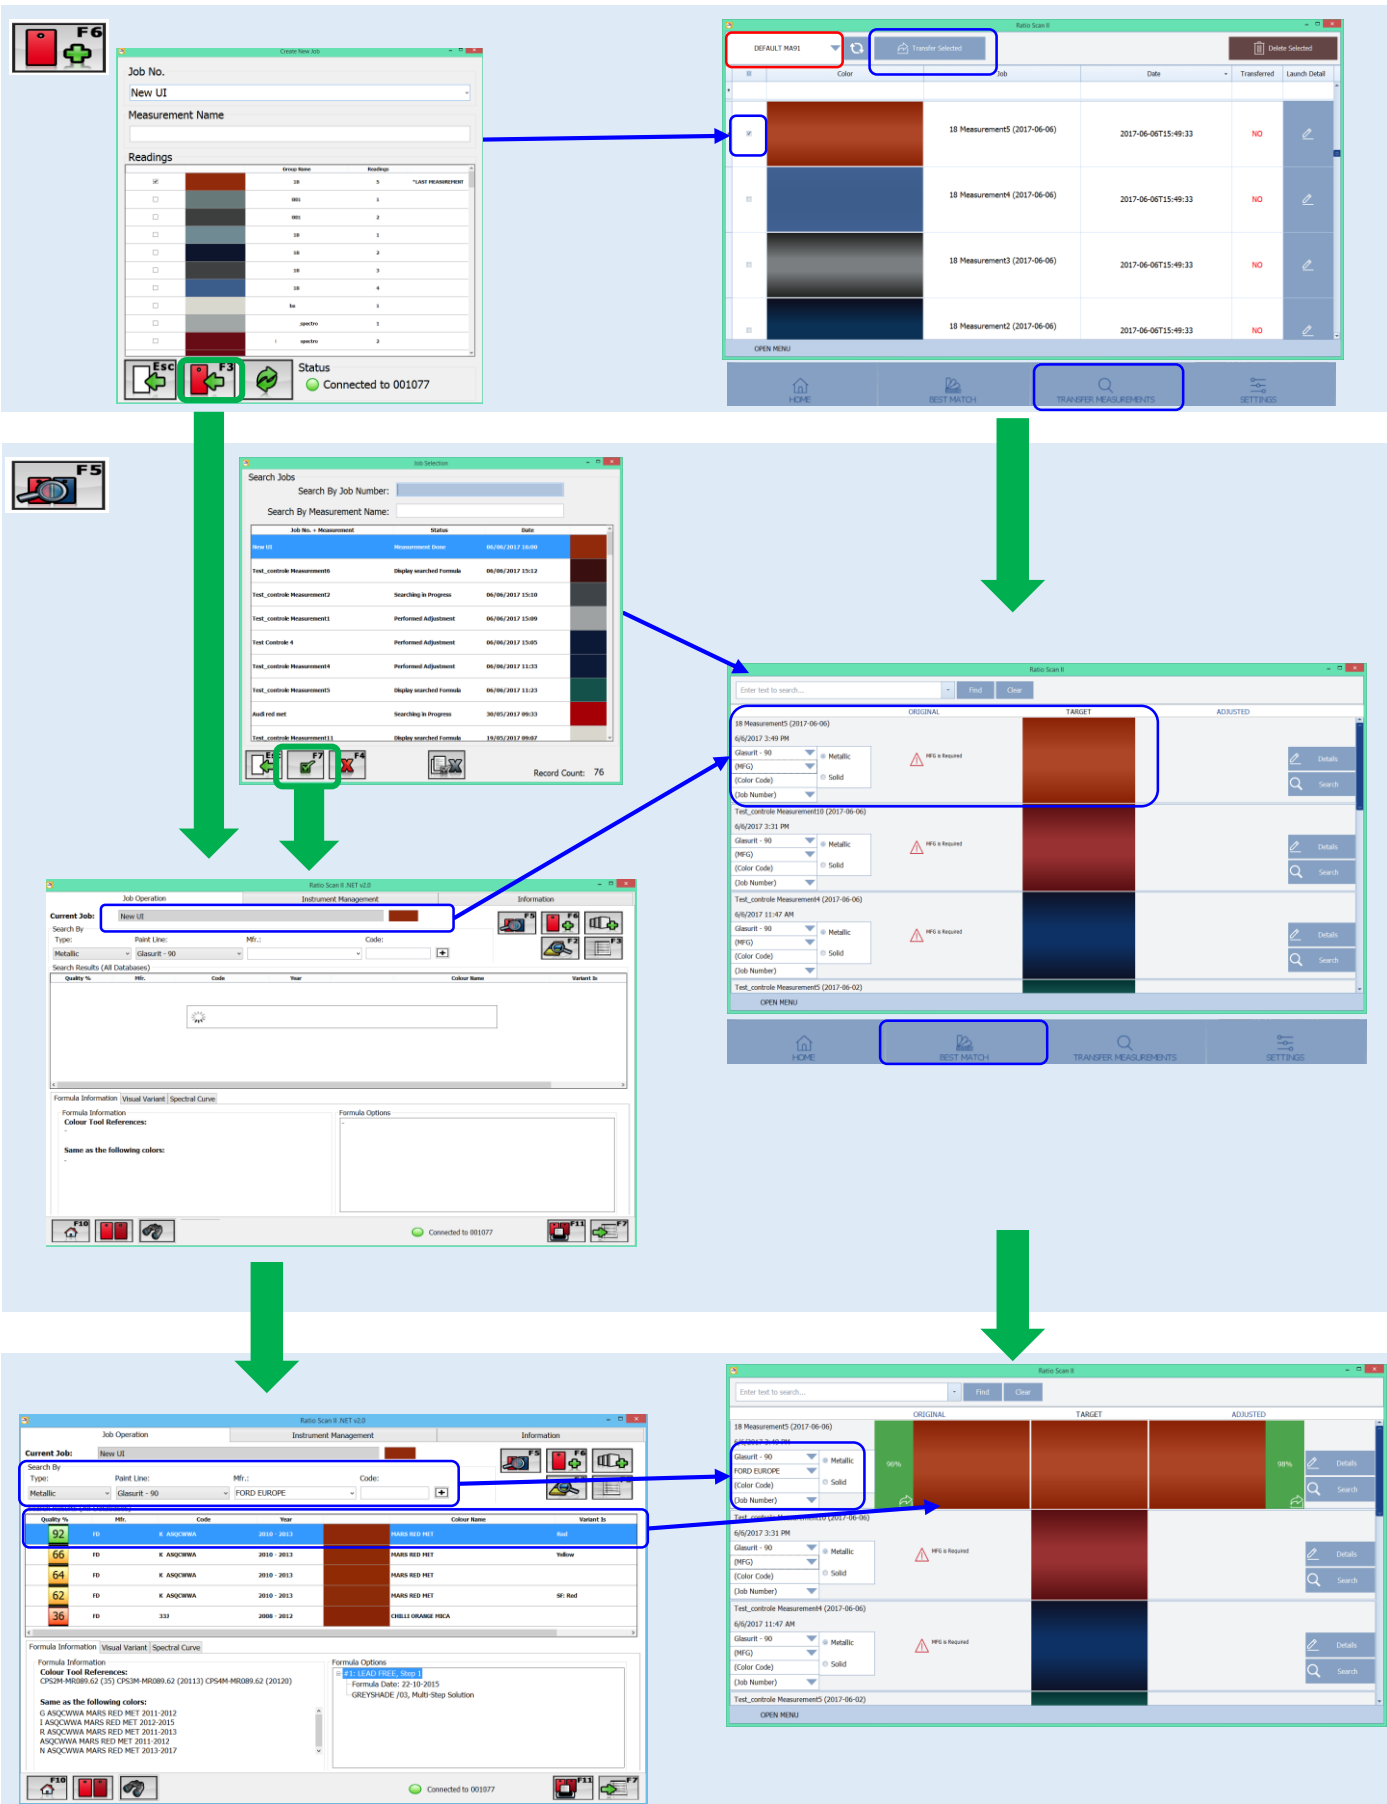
F6

Create New Job

Job No.
New UI
Measurement Name

Readings

| | | Group Name | Readings | |
|---|---|---|---|---|
| ☑ | | 18 | 5 | *LAST MEASUREMENT |
| ☐ | | 001 | 1 | |
| ☐ | | 001 | 2 | |
| ☐ | | 18 | 1 | |
| ☐ | | 18 | 2 | |
| ☐ | | 18 | 3 | |
| ☐ | | 18 | 4 | |
| ☐ | | bo | 1 | |
| ☐ | | spectro | 1 | |
| ☐ | | spectro | 2 | |

Esc F3
Status
Connected to 001077

Ratio Scan II
DEFAULT MA91
Transfer Selected
Delete Selected

| | Color | Job | Date | Transferred | Launch Detail |
|---|---|---|---|---|---|
| ☑ | | 18 Measurement5 (2017-06-06) | 2017-06-06T15:49:33 | NO | |
| ☐ | | 18 Measurement4 (2017-06-06) | 2017-06-06T15:49:33 | NO | |
| ☐ | | 18 Measurement3 (2017-06-06) | 2017-06-06T15:49:33 | NO | |
| ☐ | | 18 Measurement2 (2017-06-06) | 2017-06-06T15:49:33 | NO | |

OPEN MENU
HOME BEST MATCH TRANSFER MEASUREMENTS SETTINGS

F5

Job Selection
Search Jobs
Search By Job Number:
Search By Measurement Name:

| Job No. + Measurement | Status | Date |
|---|---|---|
| New UI | Measurement Done | 06/06/2017 16:00 |
| Test_controle Measurement6 | Display searched Formula | 06/06/2017 15:12 |
| Test_controle Measurement2 | Searching in Progress | 06/06/2017 15:10 |
| Test_controle Measurement1 | Performed Adjustment | 06/06/2017 15:09 |
| Test Controle 4 | Performed Adjustment | 06/06/2017 15:05 |
| Test_controle Measurement4 | Performed Adjustment | 06/06/2017 11:33 |
| Test_controle Measurement5 | Display searched Formula | 06/06/2017 11:23 |
| Audi red met | Searching in Progress | 30/05/2017 09:33 |
| Test_controle Measurement11 | Display searched Formula | 19/05/2017 09:07 |

F7 F4
Record Count: 76

Ratio Scan II
Enter text to search... Find Clear
ORIGINAL TARGET ADJUSTED
18 Measurement5 (2017-06-06)
6/6/2017 3:49 PM
Glasurit - 90 Metallic
(MFG) Solid
(Color Code)
(Job Number)
MFG is Required
Details Search
Test_controle Measurement10 (2017-06-06)
6/6/2017 3:31 PM
Glasurit - 90 Metallic
(MFG) Solid
(Color Code)
(Job Number)
MFG is Required
Details Search
Test_controle Measurement4 (2017-06-06)
6/6/2017 11:47 AM
Glasurit - 90 Metallic
(MFG) Solid
(Color Code)
(Job Number)
MFG is Required
Details Search
Test_controle Measurement5 (2017-06-02)
OPEN MENU
HOME BEST MATCH TRANSFER MEASUREMENTS SETTINGS

Ratio Scan II .NET v2.0
Job Operation Instrument Management Information
Current Job: New UI
Search By
Type: Paint Line: Mfr.: Code:
Metallic Glasurit - 90
Search Results (All Databases)
Quality % Mfr. Code Year Colour Name Variant Is
F5 F6 F2 F3
Formula Information Visual Variant Spectral Curve
Formula Information
Colour Tool References:
-
Same as the following colors:
-
Formula Options
F10
Connected to 001077
F11 F7

Ratio Scan II .NET v2.0
Job Operation Instrument Management Information
Current Job: New UI
Search By
Type: Paint Line: Mfr.: Code:
Metallic Glasurit - 90 FORD EUROPE

| Quality % | Mfr. | Code | Year | | Colour Name | Variant Is |
|---|---|---|---|---|---|---|
| 92 | FD | K ASQCWWA | 2010 - 2013 | | MARS RED MET | Red |
| 66 | FD | K ASQCWWA | 2010 - 2013 | | MARS RED MET | Yellow |
| 64 | FD | K ASQCWWA | 2010 - 2013 | | MARS RED MET | |
| 62 | FD | K ASQCWWA | 2010 - 2013 | | MARS RED MET | SF: Red |
| 36 | FD | 333 | 2008 - 2012 | | CHILLI ORANGE MICA | |

Formula Information Visual Variant Spectral Curve
Formula Information
Colour Tool References:
CPS2M-MR089.62 (35) CPS3M-MR089.62 (20113) CPS4M-MR089.62 (20120)
Same as the following colors:
G ASQCWWA MARS RED MET 2011-2012
I ASQCWWA MARS RED MET 2012-2015
R ASQCWWA MARS RED MET 2011-2013
ASQCWWA MARS RED MET 2011-2013
N ASQCWWA MARS RED MET 2013-2017
Formula Options
#1: LEAD FREE, Step 1
Formula Date: 22-10-2015
GREYSHADE /03, Multi-Step Solution
F10
Connected to 001077
F11 F7

Ratio Scan II
Enter text to search... Find Clear
ORIGINAL TARGET ADJUSTED
18 Measurement5 (2017-06-06)
Glasurit - 90 Metallic
FORD EUROPE Solid
(Color Code)
(Job Number)
96% 98%
Details Search
Test_controle Measurement10 (2017-06-06)
6/6/2017 3:31 PM
Glasurit - 90 Metallic
(MFG) Solid
(Color Code)
(Job Number)
MFG is Required
Details Search
Test_controle Measurement4 (2017-06-06)
6/6/2017 11:47 AM
Glasurit - 90 Metallic
(MFG) Solid
(Color Code)
(Job Number)
MFG is Required
Details Search
Test_controle Measurement5 (2017-06-02)
OPEN MENU